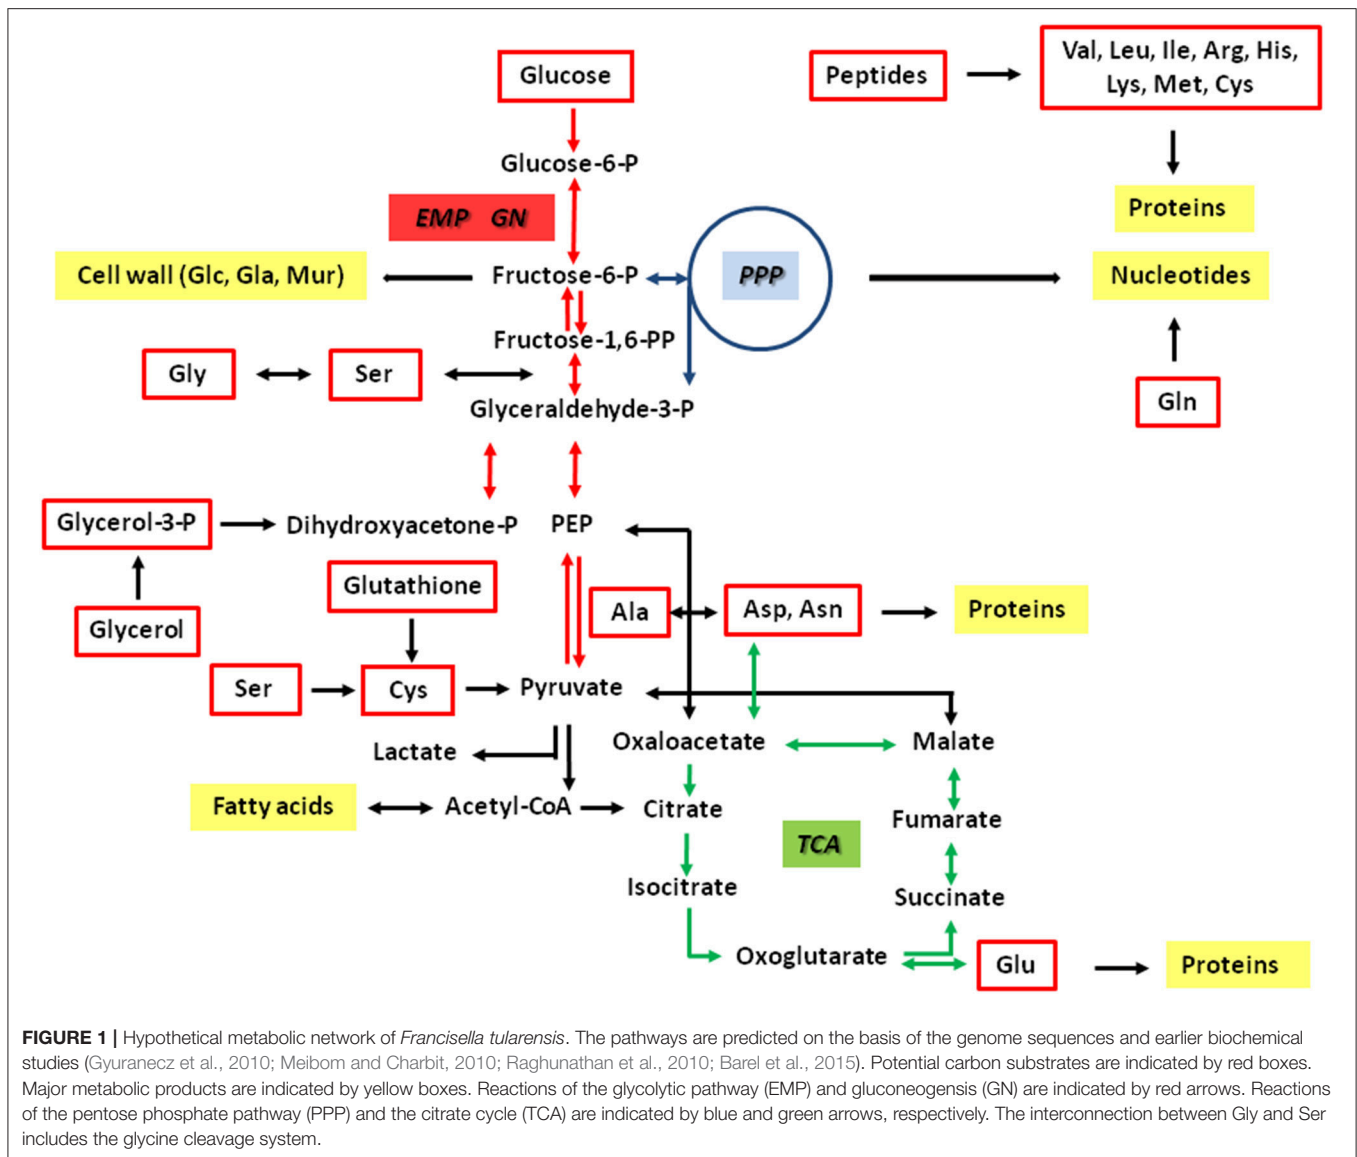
Glucose

Peptides

Val, Leu, Ile, Arg, His, Lys, Met, Cys

Glucose-6-P

EMP GN

Proteins

Cell wall (Glc, Gla, Mur)

Fructose-6-P

PPP

Nucleotides

Fructose-1,6-PP

Gly

Ser

Glyceraldehyde-3-P

Gln

Glycerol-3-P

Dihydroxyacetone-P

PEP

Glutathione

Ala

Asp, Asn

Proteins

Glycerol

Ser

Cys

Pyruvate

Lactate

Oxaloacetate

Malate

Fatty acids

Acetyl-CoA

Citrate

TCA

Fumarate

Isocitrate

Succinate

Oxoglutarate

Glu

Proteins

**FIGURE 1 |** Hypothetical metabolic network of *Francisella tularensis*. The pathways are predicted on the basis of the genome sequences and earlier biochemical studies (Gyuranecz et al., 2010; Meibom and Charbit, 2010; Raghunathan et al., 2010; Barel et al., 2015). Potential carbon substrates are indicated by red boxes. Major metabolic products are indicated by yellow boxes. Reactions of the glycolytic pathway (EMP) and gluconeogensis (GN) are indicated by red arrows. Reactions of the pentose phosphate pathway (PPP) and the citrate cycle (TCA) are indicated by blue and green arrows, respectively. The interconnection between Gly and Ser includes the glycine cleavage system.